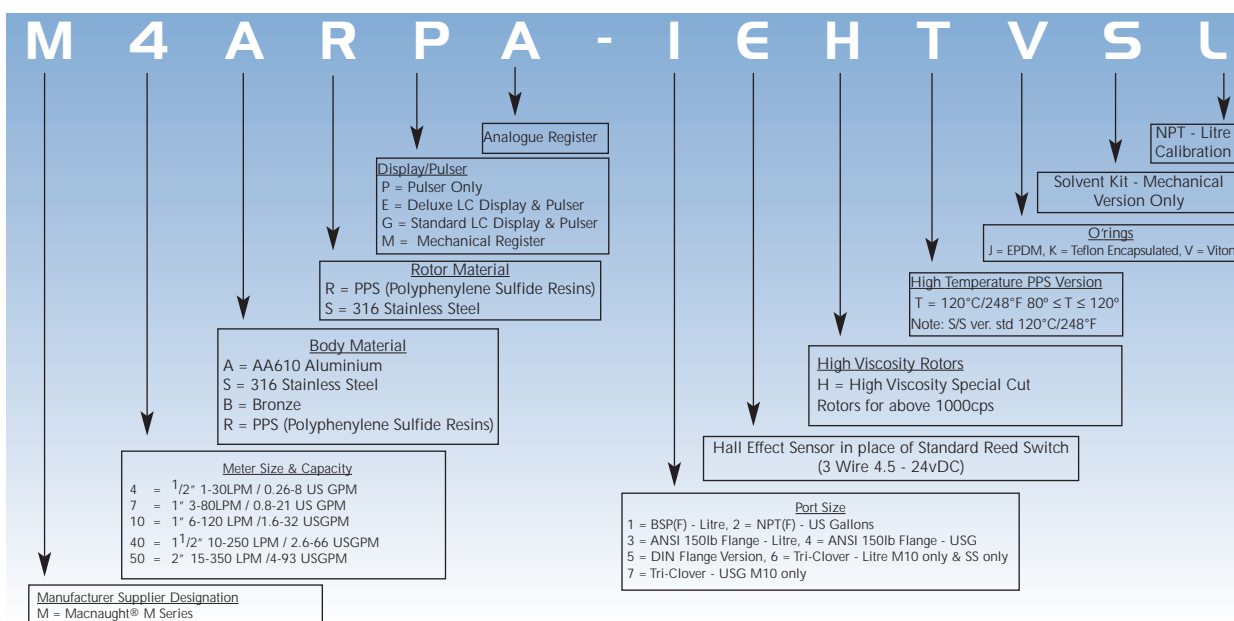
M 4 A R P A - I E H T V S L

Analogue Register

Display/Pulser
P = Pulser Only
E = Deluxe LC Display & Pulser
G = Standard LC Display & Pulser
M = Mechanical Register

Rotor Material
R = PPS (Polyphenylene Sulfide Resins)
S = 316 Stainless Steel

Body Material
A = AA610 Aluminium
S = 316 Stainless Steel
B = Bronze
R = PPS (Polyphenylene Sulfide Resins)

Meter Size & Capacity
4 = $1/2$" 1-30LPM / 0.26-8 US GPM
7 = 1" 3-80LPM / 0.8-21 US GPM
10 = 1" 6-120 LPM /1.6-32 USGPM
40 = $1 1/2$" 10-250 LPM / 2.6-66 USGPM
50 = 2" 15-350 LPM /4-93 USGPM

Manufacturer Supplier Designation
M = Macnaught® M Series

NPT - Litre
Calibration

Solvent Kit - Mechanical
Version Only

O'rings
J = EPDM, K = Teflon Encapsulated, V = Viton

High Temperature PPS Version
T = 120°C/248°F 80° ≤ T ≤ 120°
Note: S/S ver. std 120°C/248°F

High Viscosity Rotors
H = High Viscosity Special Cut
Rotors for above 1000cps

Hall Effect Sensor in place of Standard Reed Switch
(3 Wire 4.5 - 24vDC)

Port Size
1 = BSP(F) - Litre, 2 = NPT(F) - US Gallons
3 = ANSI 150lb Flange - Litre, 4 = ANSI 150lb Flange - USG
5 = DIN Flange Version, 6 = Tri-Clover - Litre M10 only & SS only
7 = Tri-Clover - USG M10 only